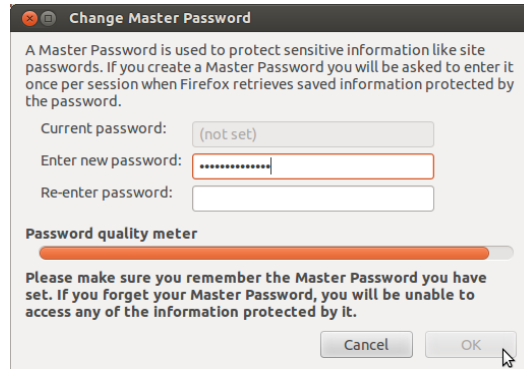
Change Master Password

A Master Password is used to protect sensitive information like site passwords. If you create a Master Password you will be asked to enter it once per session when Firefox retrieves saved information protected by the password.

Current password: (not set)

Enter new password: ••••••••••••••

Re-enter password:

Password quality meter

Please make sure you remember the Master Password you have set. If you forget your Master Password, you will be unable to access any of the information protected by it.

Cancel

OK